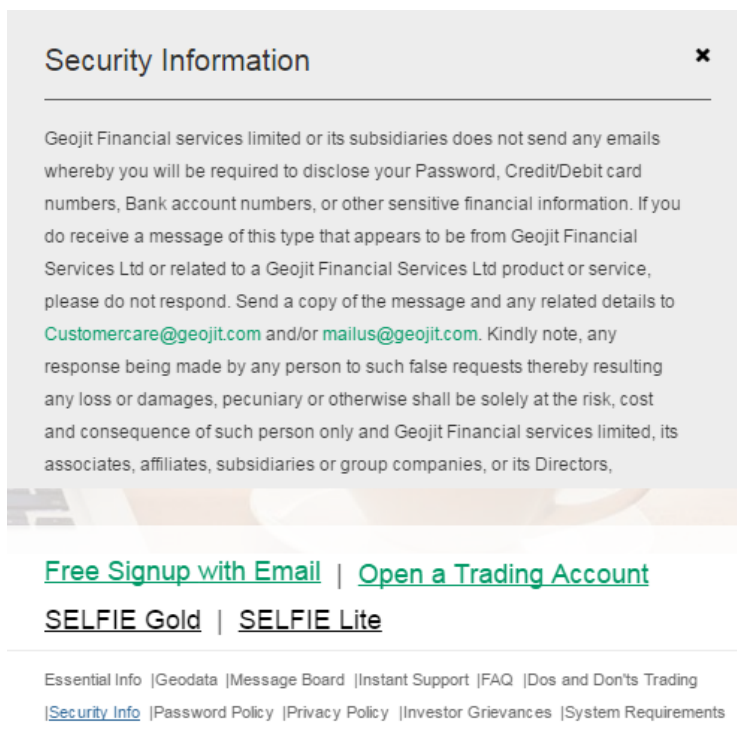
Security Information

×

Geojit Financial services limited or its subsidiaries does not send any emails whereby you will be required to disclose your Password, Credit/Debit card numbers, Bank account numbers, or other sensitive financial information. If you do receive a message of this type that appears to be from Geojit Financial Services Ltd or related to a Geojit Financial Services Ltd product or service, please do not respond. Send a copy of the message and any related details to Customercare@geojit.com and/or mailus@geojit.com. Kindly note, any response being made by any person to such false requests thereby resulting any loss or damages, pecuniary or otherwise shall be solely at the risk, cost and consequence of such person only and Geojit Financial services limited, its associates, affiliates, subsidiaries or group companies, or its Directors,

Free Signup with Email | Open a Trading Account

SELFIE Gold | SELFIE Lite

Essential Info |Geodata |Message Board |Instant Support |FAQ |Dos and Don'ts Trading |Security Info |Password Policy |Privacy Policy |Investor Grievances |System Requirements